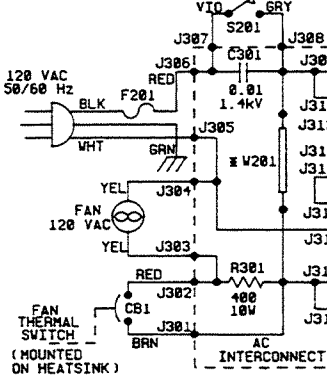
VIO GRY
S201
J307 J308
C301
J306 J30
120 VAC
50/60 Hz RED
0.01
1.4kV
BLK F201
J31
J305
WHT J31
GRN
J31
W201
J31
YEL
J304
J31
FAN
120 VAC
J31
YEL J303
RED R301
J31
J302
FAN CB1 400
THERMAL 10W
SWITCH J31
J301
BRN AC
(MOUNTED INTERCONNECT
ON HEATSINK)